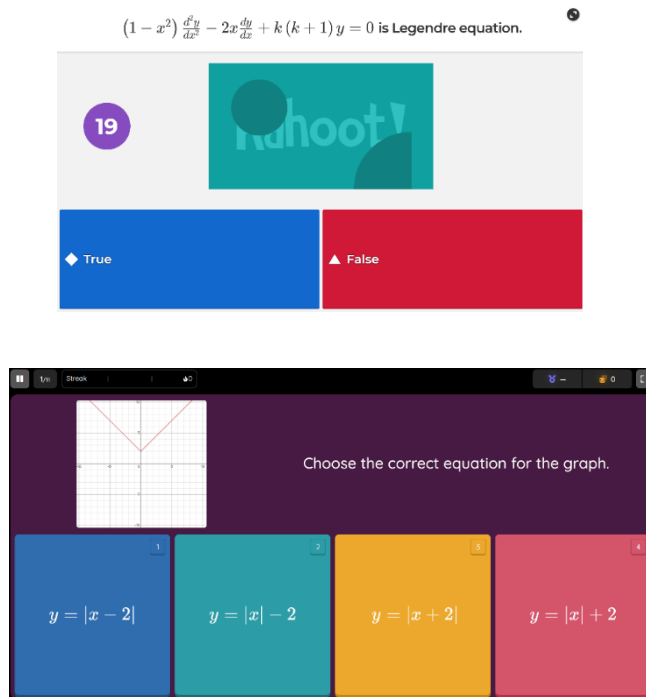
$\left(1-x^2\right)\frac{d^2y}{dx^2}-2x\frac{dy}{dx}+k\left(k+1\right)y=0$ is Legendre equation.

19

Kahoot!

True

False

1/10 Streak

0

Choose the correct equation for the graph.

1
$y=|x-2|$

2
$y=|x|-2$

3
$y=|x+2|$

4
$y=|x|+2$